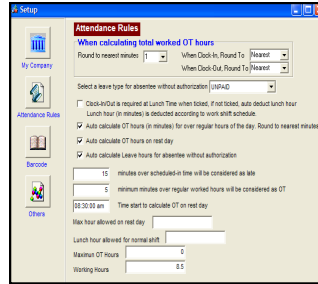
Setup

My Company

Attendance Rules

Barcode

Others

Attendance Rules

When calculating total worked OT hours

Round to nearest minutes 1

When Clock-In, Round To Nearest

When Clock-Out, Round To Nearest

Select a leave type for absentee without authorization UNPAID

Clock-In/Out is required at Lunch Time when ticked, if not ticked, auto deduct lunch hour Lunch hour (in minutes) is deducted according to work shift schedule.

Auto calculate OT hours (in minutes) for over regular hours of the day. Round to nearest minutes

Auto calculate OT hours on rest day

Auto calculate Leave hours for absentee without authorization

15 minutes over scheduled-in time will be considered as late

5 minimum minutes over regular worked hours will be considered as OT

08:30:00 am Time start to calculate OT on rest day

Max hour allowed on rest day

Lunch hour allowed for normal shift

Maximun OT Hours 0

Working Hours 8.5